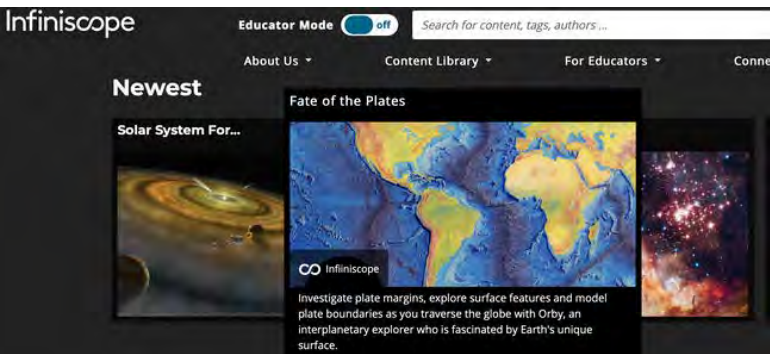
Infiniscope

Educator Mode off

Search for content, tags, authors ...

About Us ▾

Content Library ▾

For Educators ▾

Conne

Newest

Solar System For...

Fate of the Plates

Infiniscope

Investigate plate margins, explore surface features and model plate boundaries as you traverse the globe with Orby, an interplanetary explorer who is fascinated by Earth's unique surface.